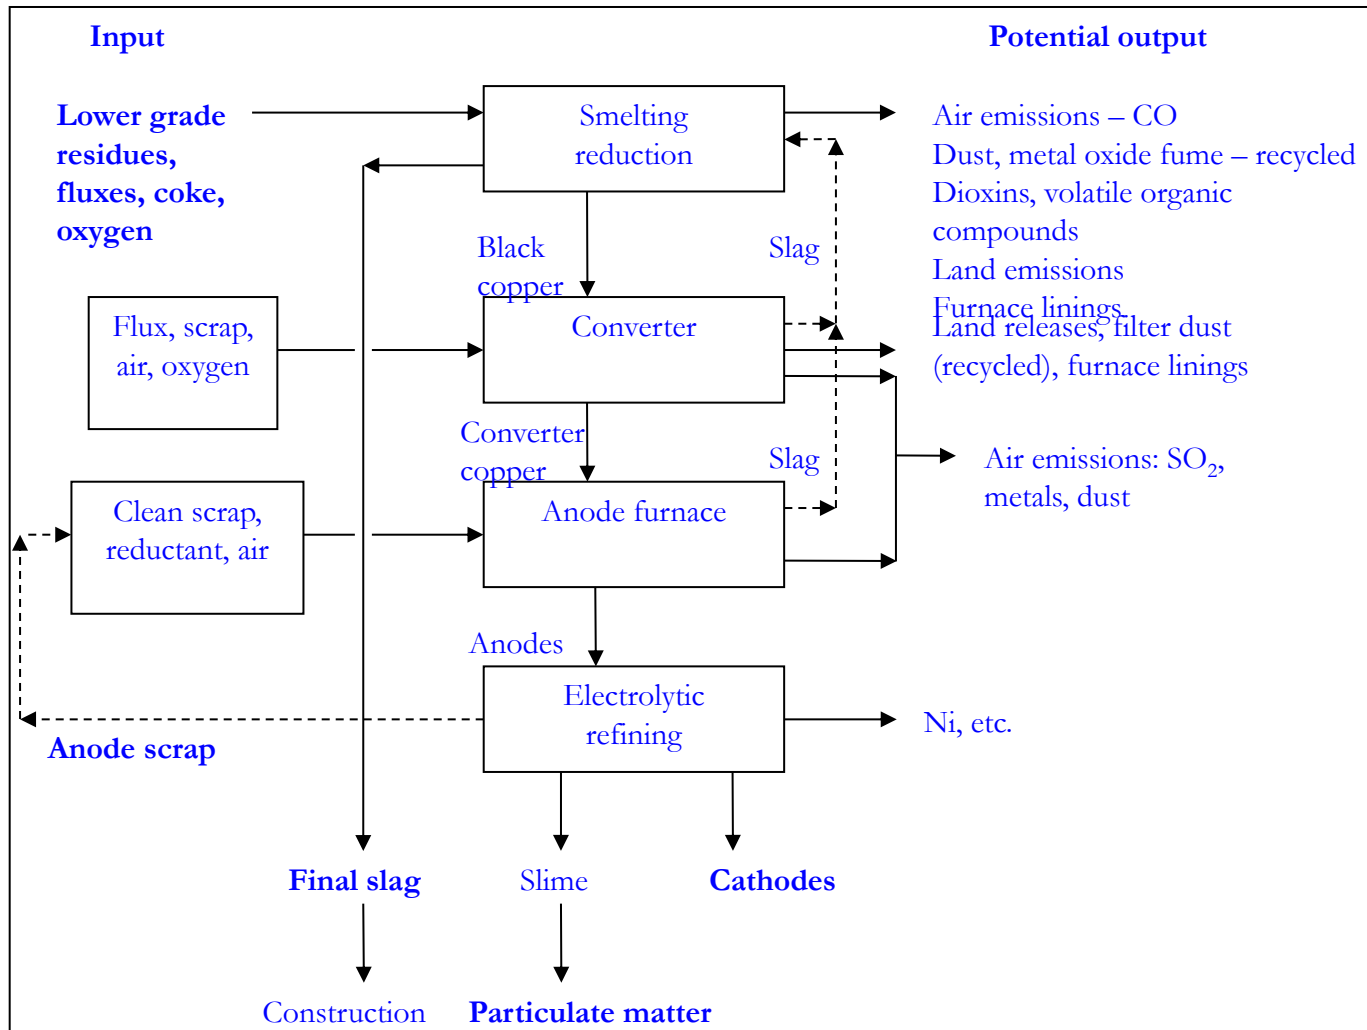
Input

Potential output

Lower grade residues, fluxes, coke, oxygen

Smelting reduction

Air emissions – CO
Dust, metal oxide fume – recycled
Dioxins, volatile organic compounds
Land emissions
Furnace linings

Black copper

Slag

Flux, scrap, air, oxygen

Converter

Land releases, filter dust (recycled), furnace linings

Converter copper

Slag

Air emissions: $SO_2$, metals, dust

Clean scrap, reductant, air

Anode furnace

Anodes

Electrolytic refining

Ni, etc.

Anode scrap

Final slag

Slime

Cathodes

Construction

Particulate matter